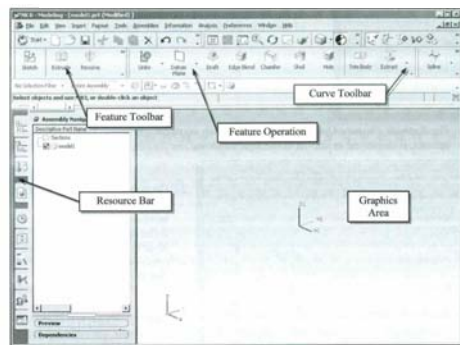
NX 6 - Modeling - [model1.prt (Modified)]

File Edit View Insert Format Tools Assemblies Information Analysis Preferences Window Help

Start

Sketch Extrude Revolve Datum Plane Draft Edge Blend Chamfer Shell Hole Trim Body Extrude Sphere

No Selection Filter Entire Assembly

Select objects and use MB3, or double-click an object

Feature Toolbar

Feature Operation

Curve Toolbar

Assembly Navigator

Descriptive Part Name

Sections

model1

Resource Bar

Graphics Area

Preview

Dependencies